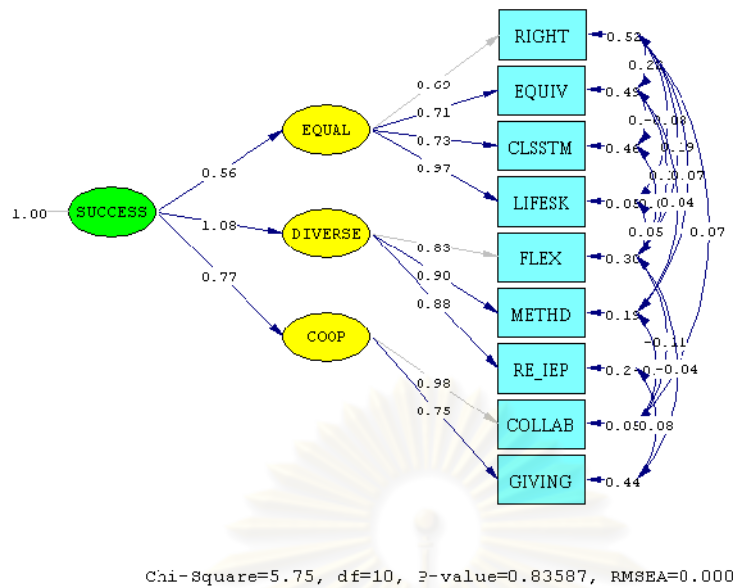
RIGHT
EQUIV
CLSSTM
LIFESK
FLEX
METHD
RE_IEP
COLLAB
GIVING

1.00 SUCCESS
0.56
1.08
0.77
EQUAL
DIVERSE
COOP

0.69
0.71
0.73
0.97
0.83
0.90
0.88
0.98
0.75

0.52
0.49
0.46
0.05
0.30
0.19
0.2
0.05
0.44

0.26
0.-0.08
0.19
0.0.07
0.04
0.05
0.07
-0.11
0.-0.04
0.08

Chi-Square=5.75, df=10, P-value=0.83587, RMSEA=0.000